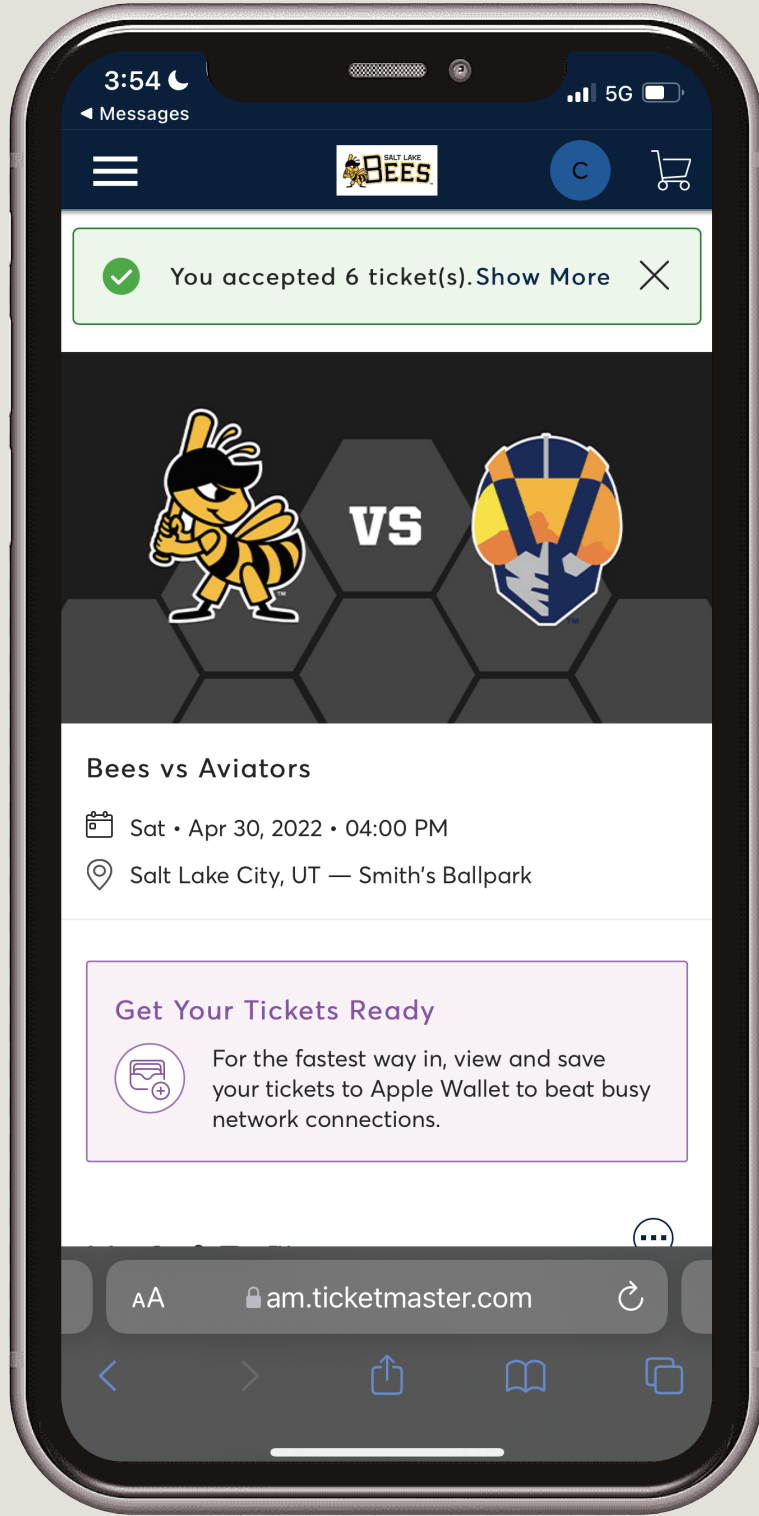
3:54
◀ Messages
5G

SALT LAKE BEES

C

You accepted 6 ticket(s). Show More

VS

Bees vs Aviators

Sat • Apr 30, 2022 • 04:00 PM

Salt Lake City, UT — Smith's Ballpark

Get Your Tickets Ready

For the fastest way in, view and save your tickets to Apple Wallet to beat busy network connections.

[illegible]

AA am.ticketmaster.com